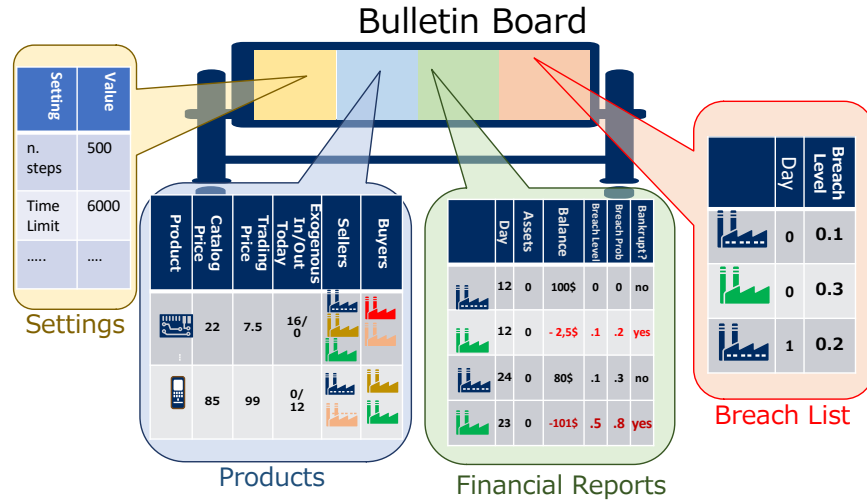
Bulletin Board

| Setting | Value |
|---|---|
| n. steps | 500 |
| Time Limit | 6000 |
| ..... | ... |

Settings

| Product | Catalog Price | Trading Price | Exogenous In/Out Today | Sellers | Buyers |
|---|---|---|---|---|---|
| | 22 | 7.5 | 16/0 | | |
| | 85 | 99 | 0/12 | | |

Products

| | Day | Assets | Balance | Breach Level | Breach Prob | Bankrupt? |
|---|---|---|---|---|---|---|
| | 12 | 0 | 100$ | 0 | 0 | no |
| | 12 | 0 | - 2,5$ | .1 | .2 | yes |
| | 24 | 0 | 80$ | .1 | .3 | no |
| | 23 | 0 | -101$ | .5 | .8 | yes |

Financial Reports

| | Day | Breach Level |
|---|---|---|
| | 0 | 0.1 |
| | 0 | 0.3 |
| | 1 | 0.2 |

Breach List